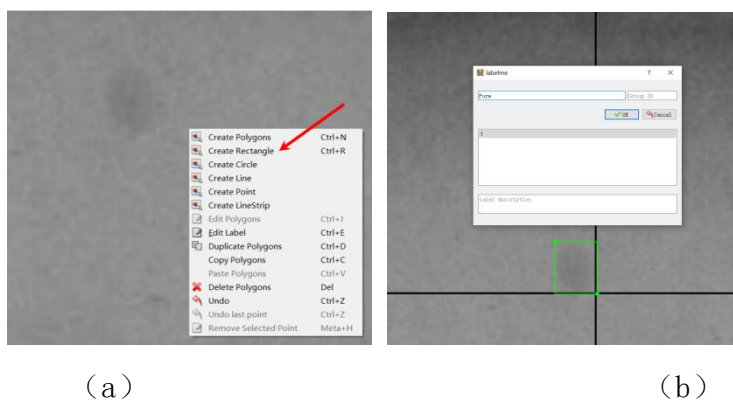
Create Polygons Ctrl+N
Create Rectangle Ctrl+R
Create Circle
Create Line
Create Point
Create LineStrip
Edit Polygons Ctrl+J
Edit Label Ctrl+E
Duplicate Polygons Ctrl+D
Copy Polygons Ctrl+C
Paste Polygons Ctrl+V
Delete Polygons Del
Undo Ctrl+Z
Undo last point Ctrl+Z
Remove Selected Point Meta+H

labelme ? ×
Pore Group ID
OK Cancel
1
Label description

（a） （b）